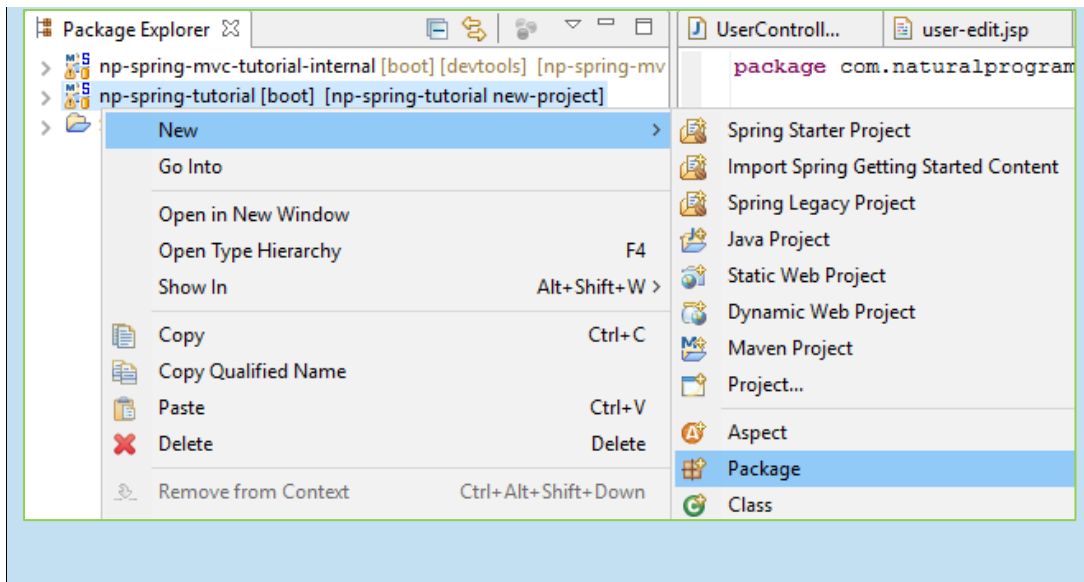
Package Explorer ☒

UserControll...

user-edit.jsp

np-spring-mvc-tutorial-internal [boot] [devtools] [np-spring-mv

np-spring-tutorial [boot] [np-spring-tutorial new-project]

package com.naturalprogram

New >
Go Into

Open in New Window
Open Type Hierarchy F4
Show In Alt+Shift+W >

Copy Ctrl+C
Copy Qualified Name
Paste Ctrl+V
Delete Delete

Remove from Context Ctrl+Alt+Shift+Down

Spring Starter Project
Import Spring Getting Started Content
Spring Legacy Project
Java Project
Static Web Project
Dynamic Web Project
Maven Project
Project...

Aspect
Package
Class